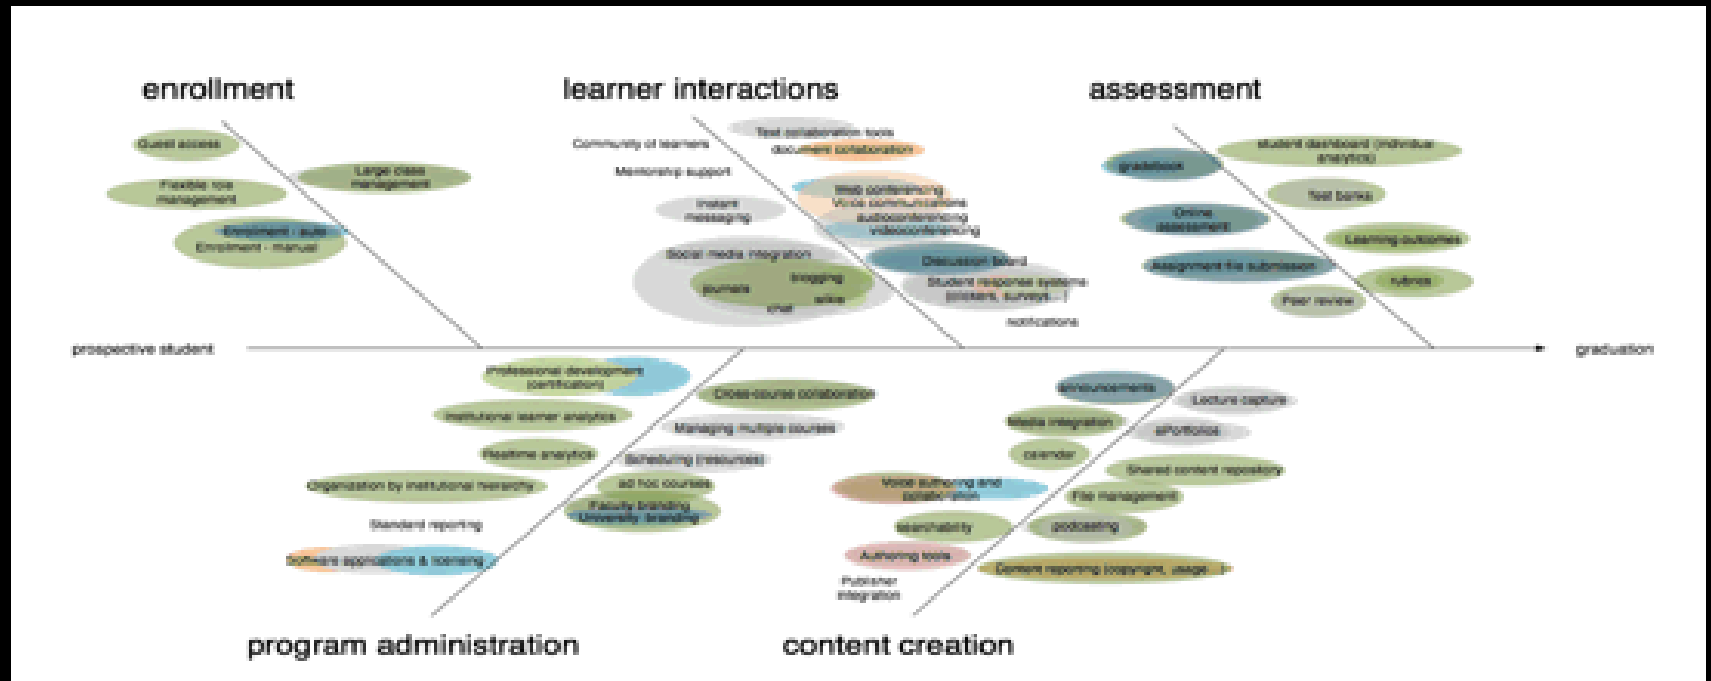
enrollment

learner interactions

assessment

Guest access

Flexible role management

Large class management

Enrollment - auto
Enrollment - manual

Community of learners

Text collaboration tools

document collaboration

Mentorship support

Instant messaging

Web conferencing
Voice communications
audioconferencing
videoconferencing

Social media integration

blogging

journals

wikis

chat

Discussion board

Student response systems (clickers, surveys...)

notifications

gradebook

student dashboard (individual analytics)

Test banks

Online assessment

Learning outcomes

Assignment file submission

rubrics

Peer review

prospective student

graduation

Professional development (certification)

Institutional learner analytics

Realtime analytics

Organization by institutional hierarchy

Standard reporting

Software applications & licensing

Cross-course collaboration

Managing multiple courses

Scheduling (resources)

ad hoc courses

Faculty branding
University branding

announcements

Lecture capture

Media integration

ePortfolios

calendar

Shared content repository

Voice authoring and collaboration

File management

searchability

podcasting

Authoring tools

Publisher integration

Content reporting (copyright, usage...)

program administration

content creation